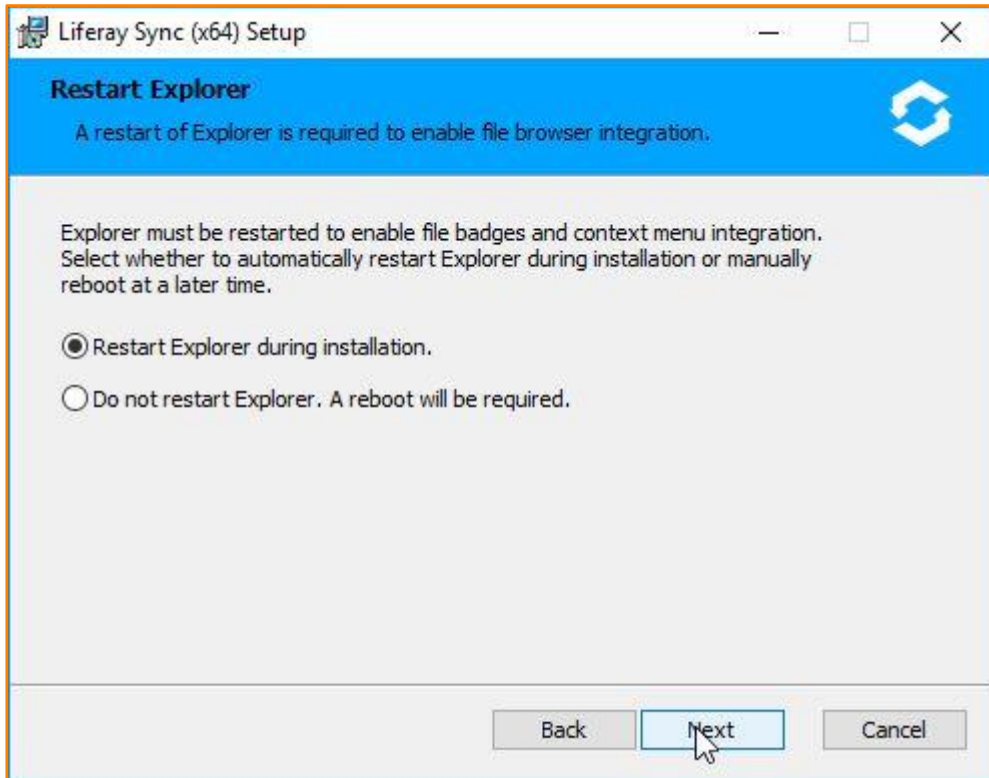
Liferay Sync (x64) Setup

Restart Explorer

A restart of Explorer is required to enable file browser integration.

Explorer must be restarted to enable file badges and context menu integration. Select whether to automatically restart Explorer during installation or manually reboot at a later time.

Restart Explorer during installation.

Do not restart Explorer. A reboot will be required.

Back

Next

Cancel